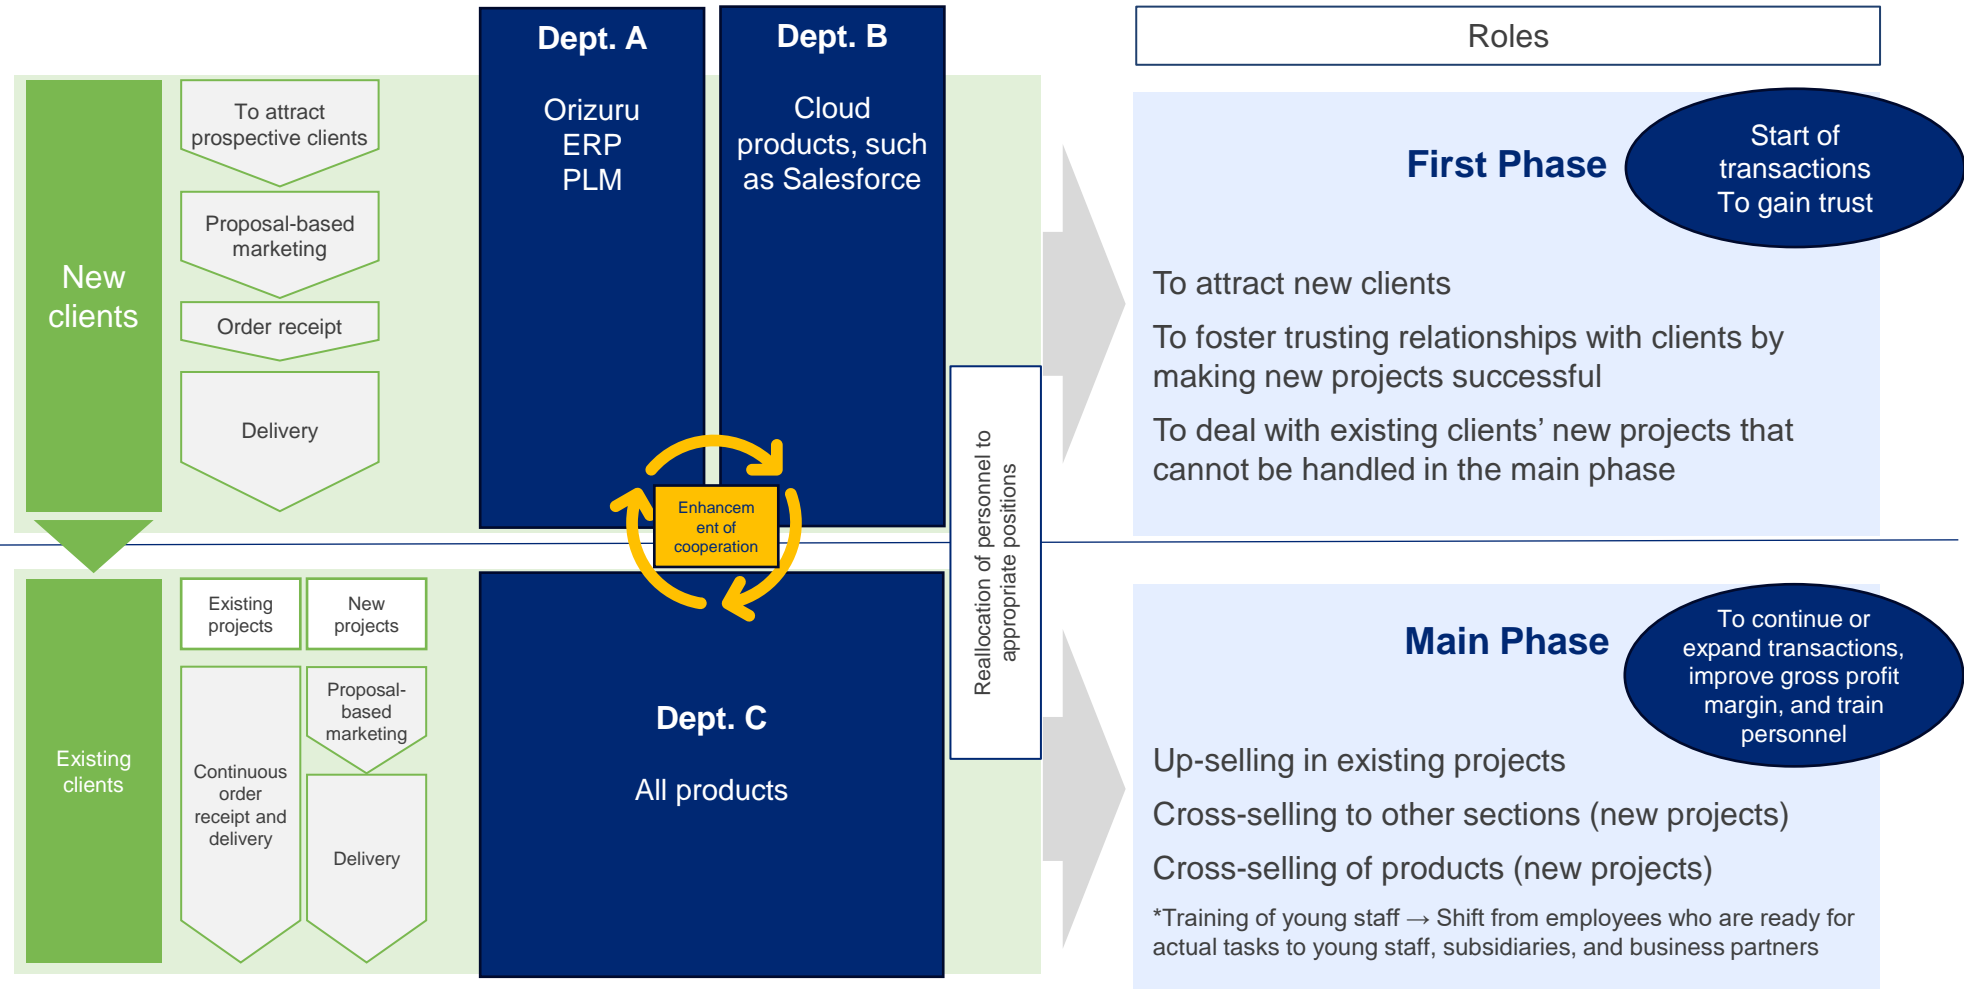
New clients

To attract prospective clients

Proposal-based marketing

Order receipt

Delivery

Dept. A

Orizuru ERP PLM

Dept. B

Cloud products, such as Salesforce

Enhancement of cooperation

Existing clients

Existing projects

New projects

Continuous order receipt and delivery

Proposal-based marketing

Delivery

Dept. C

All products

Reallocation of personnel to appropriate positions

Roles

First Phase

Start of transactions To gain trust

To attract new clients

To foster trusting relationships with clients by making new projects successful

To deal with existing clients' new projects that cannot be handled in the main phase

Main Phase

To continue or expand transactions, improve gross profit margin, and train personnel

Up-selling in existing projects

Cross-selling to other sections (new projects)

Cross-selling of products (new projects)

*Training of young staff → Shift from employees who are ready for actual tasks to young staff, subsidiaries, and business partners